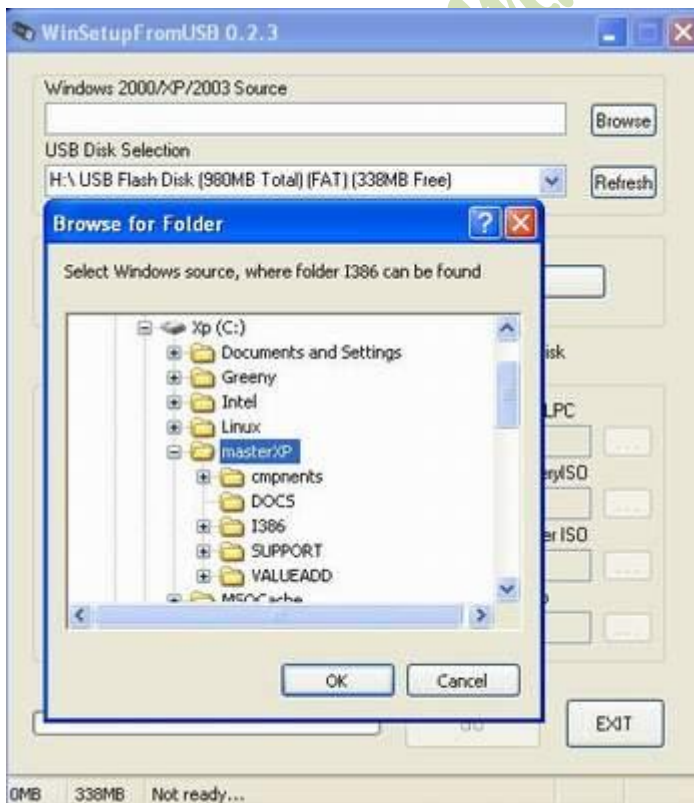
WinSetupFromUSB 0.2.3

Windows 2000/XP/2003 Source

Browse

USB Disk Selection

H:\ USB Flash Disk (980MB Total) (FAT) (338MB Free)

Refresh

Browse for Folder

Select Windows source, where folder I386 can be found

Xp (C:)
Documents and Settings
Greeny
Intel
Linux
masterXP
cmpnents
DOCS
I386
SUPPORT
VALUEADD
MSOCache

isk

LPC

eryISO

er ISO

OK

Cancel

EXIT

0MB 338MB Not ready...